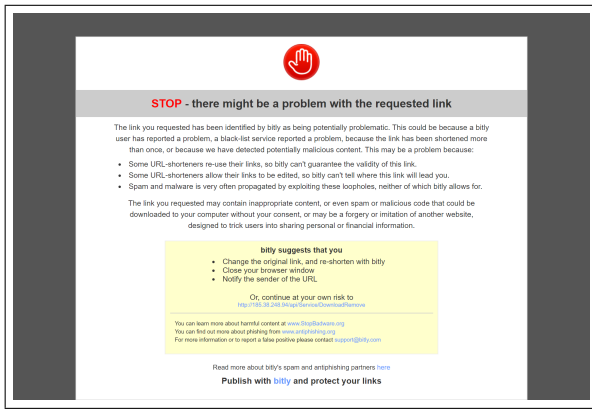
STOP - there might be a problem with the requested link

The link you requested has been identified by bitly as being potentially problematic. This could be because a bitly user has reported a problem, a black-list service reported a problem, because the link has been shortened more than once, or because we have detected potentially malicious content. This may be a problem because:

- Some URL-shorteners re-use their links, so bitly can't guarantee the validity of this link.
- Some URL-shorteners allow their links to be edited, so bitly can't tell where this link will lead you.
- Spam and malware is very often propagated by exploiting these loopholes, neither of which bitly allows for.

The link you requested may contain inappropriate content, or even spam or malicious code that could be downloaded to your computer without your consent, or may be a forgery or imitation of another website, designed to trick users into sharing personal or financial information.

bitly suggests that you

- Change the original link, and re-shorten with bitly
- Close your browser window
- Notify the sender of the URL

Or, continue at your own risk to
http://185.38.248.94/api/Service/DownloadRemove

You can learn more about harmful content at www.StopBadware.org
You can find out more about phishing from www.antiphishing.org
For more information or to report a false positive please contact support@bitly.com

Read more about bitly's spam and antiphishing partners here

Publish with bitly and protect your links